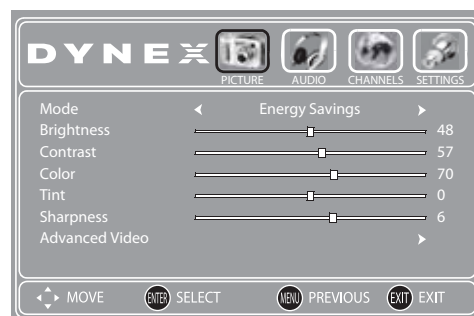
DYNEX

PICTURE AUDIO CHANNELS SETTINGS

| Mode | ◄ Energy Savings ► |
|---|---|
| Brightness | 48 |
| Contrast | 57 |
| Color | 70 |
| Tint | 0 |
| Sharpness | 6 |
| Advanced Video | ► |

MOVE ENTER SELECT MENU PREVIOUS EXIT EXIT